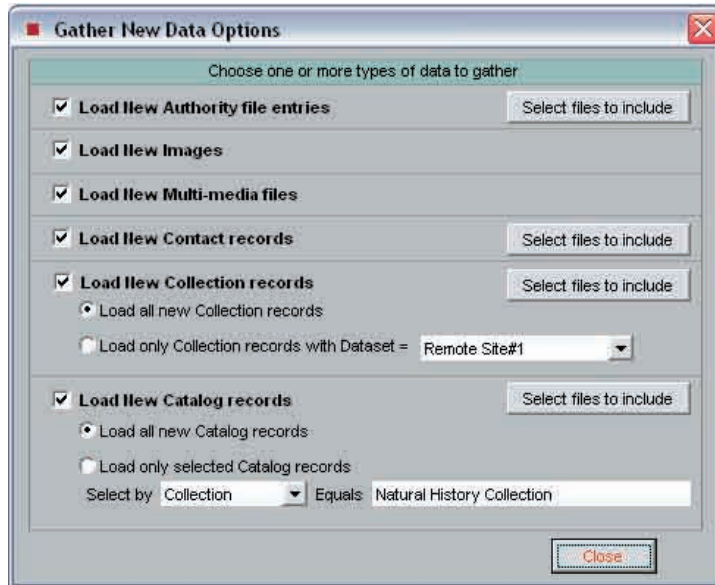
Gather New Data Options

Choose one or more types of data to gather

Load New Authority file entries

Select files to include

Load New Images

Load New Multi-media files

Load New Contact records

Select files to include

Load New Collection records

Select files to include

Load all new Collection records

Load only Collection records with Dataset =

Remote Site#1

Load New Catalog records

Select files to include

Load all new Catalog records

Load only selected Catalog records

Select by

Collection

Equals

Natural History Collection

Close